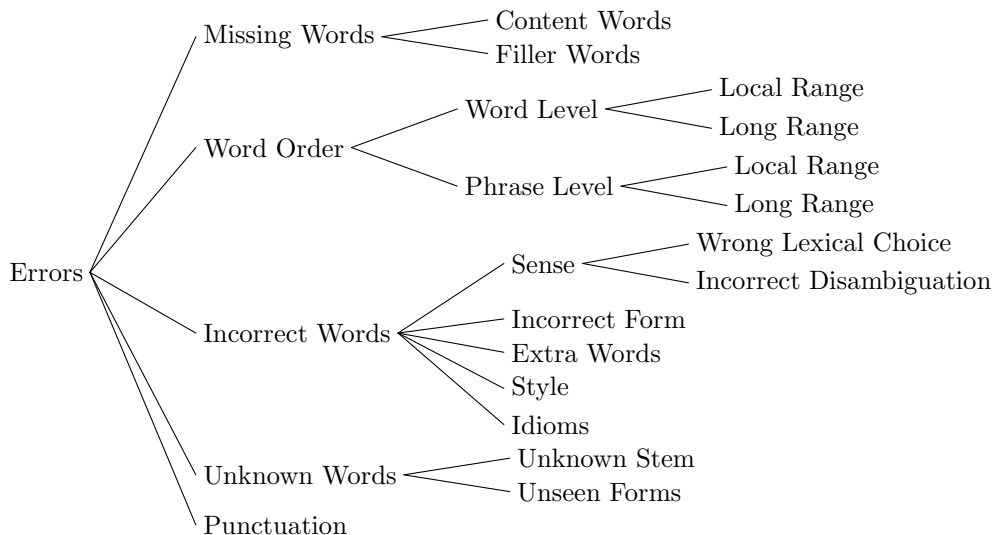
Errors

Missing Words
Content Words
Filler Words

Word Order
Word Level
Local Range
Long Range
Phrase Level
Local Range
Long Range

Incorrect Words
Sense
Wrong Lexical Choice
Incorrect Disambiguation
Incorrect Form
Extra Words
Style
Idioms

Unknown Words
Unknown Stem
Unseen Forms

Punctuation